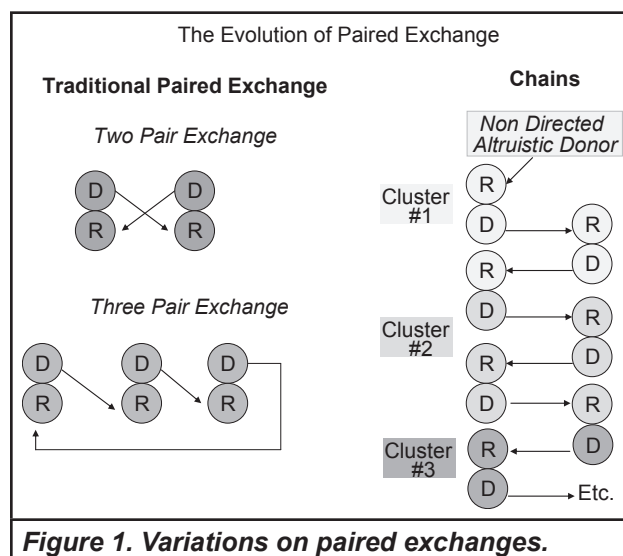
The Evolution of Paired Exchange

Traditional Paired Exchange

Chains

Two Pair Exchange

D D
R R

Three Pair Exchange

D D D
R R R

Non Directed Altruistic Donor

Cluster #1

R
D R
R D

Cluster #2

D R
R D
D R

Cluster #3

R D
D

Etc.

Figure 1. Variations on paired exchanges.